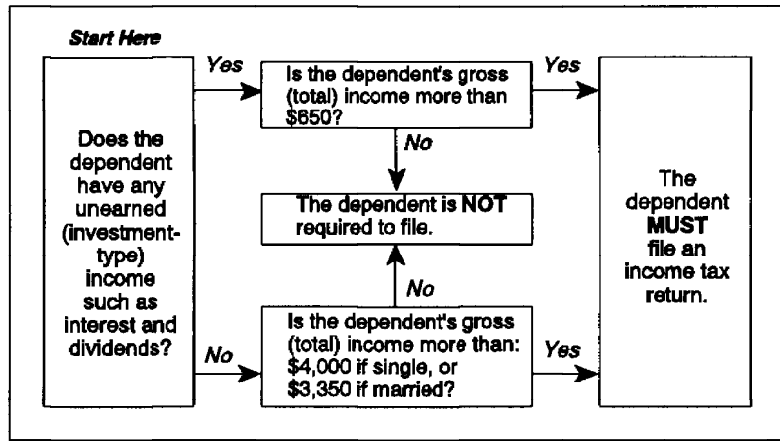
Start Here

Does the dependent have any unearned (investment-type) income such as interest and dividends?

Yes

Is the dependent's gross (total) income more than $650?

Yes

No

The dependent is NOT required to file.

No

No

Is the dependent's gross (total) income more than: $4,000 if single, or $3,350 if married?

Yes

The dependent MUST file an income tax return.